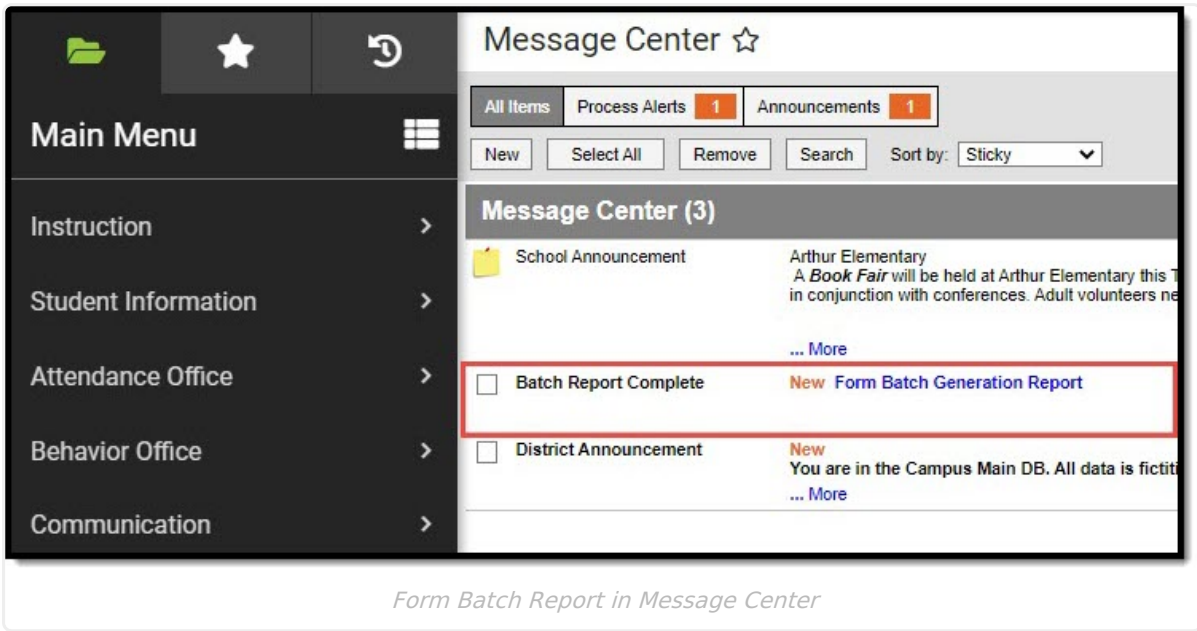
Main Menu

Instruction

Student Information

Attendance Office

Behavior Office

Communication

Message Center ☆

All Items | Process Alerts 1 | Announcements 1

New | Select All | Remove | Search | Sort by: Sticky

Message Center (3)

School Announcement
Arthur Elementary
A *Book Fair* will be held at Arthur Elementary this T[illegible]
in conjunction with conferences. Adult volunteers ne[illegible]
... More

Batch Report Complete
New Form Batch Generation Report

District Announcement
New
You are in the Campus Main DB. All data is fictiti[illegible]
... More

Form Batch Report in Message Center